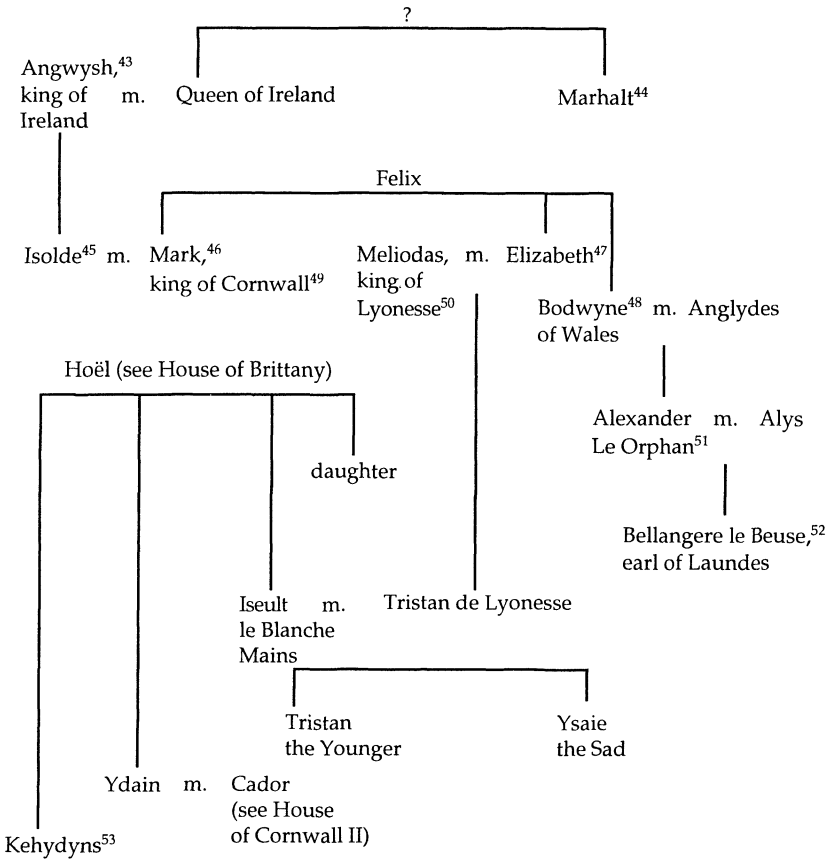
?

Angwysh,$^{43}$ king of Ireland m. Queen of Ireland

Marhalt$^{44}$

Felix

Isolde$^{45}$ m. Mark,$^{46}$ king of Cornwall$^{49}$

Meliodas, king of Lyonesse$^{50}$ m. Elizabeth$^{47}$

Bodwyne$^{48}$ m. Anglydes of Wales

Alexander m. Alys Le Orphan$^{51}$

Bellangere le Beuse,$^{52}$ earl of Laundes

Hoël (see House of Brittany)

daughter

Iseult le Blanche Mains m. Tristan de Lyonesse

Tristan the Younger

Ysaie the Sad

Ydain m. Cador (see House of Cornwall II)

Kehydyns$^{53}$